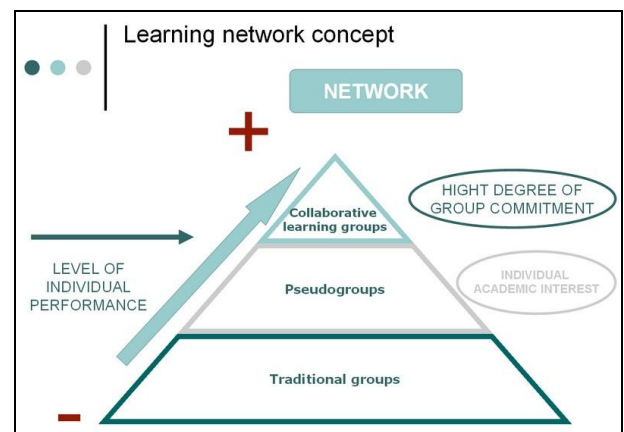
Learning network concept

NETWORK

+

Collaborative learning groups

HIGHT DEGREE OF GROUP COMMITMENT

LEVEL OF INDIVIDUAL PERFORMANCE

Pseudogroups

INDIVIDUAL ACADEMIC INTEREST

Traditional groups

–